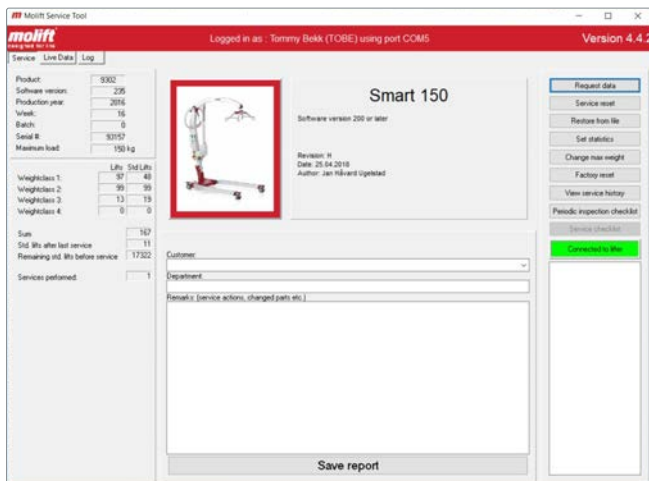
Molift Service Tool

molift

Logged in as : Tommy Bekk (TOBE) using port COM5

Version 4.4.2

Service Live Data Log

| | |
|---|---|
| Product: | 9302 |
| Software version: | 235 |
| Production year: | 2016 |
| Week: | 16 |
| Batch: | 0 |
| Serial #: | 93157 |
| Maximum load: | 150 kg |

| | Lifts | Std Lifts |
|---|---|---|
| Weightclass 1: | 97 | 48 |
| Weightclass 2: | 99 | 99 |
| Weightclass 3: | 13 | 19 |
| Weightclass 4: | 0 | 0 |

| | |
|---|---|
| Sum: | 167 |
| Std. lifts after last service | 11 |
| Remaining std. lifts before service | 17322 |

Services performed: 1

Smart 150

Software version 200 or later

Revision: H
Date: 25.04.2018
Author: Jan Håvard Ugelstad

Customer

Department

Remarks: (service actions, changed parts etc.)

Save report

Request data

Service reset

Restore from file

Set statistics

Change max weight

Factory reset

View service history

Periodic inspection checklist

Service checklist

Connected to lifter